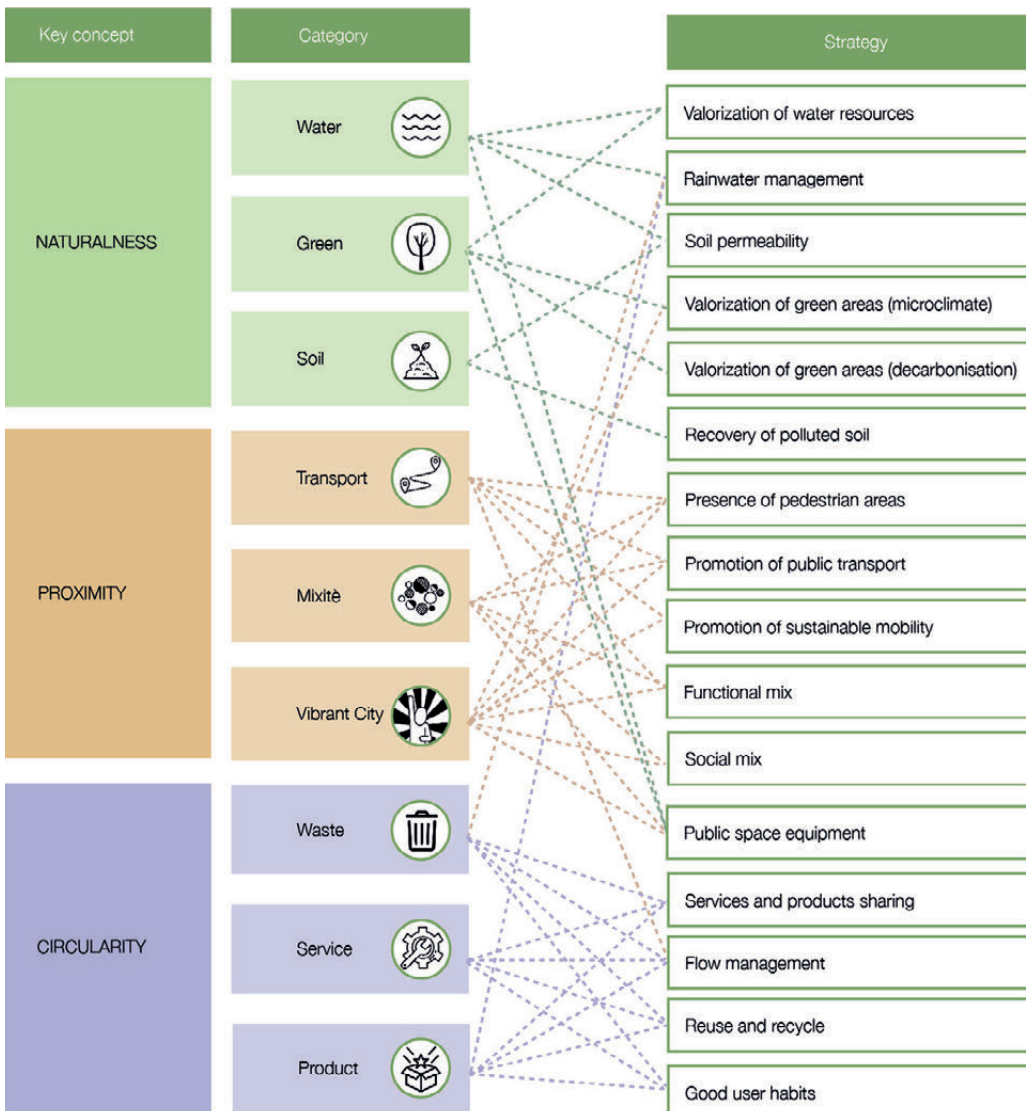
Key concept

Category

Strategy

NATURALNESS

Water

Green

Soil

PROXIMITY

Transport

Mixitè

Vibrant City

CIRCULARITY

Waste

Service

Product

Valorization of water resources

Rainwater management

Soil permeability

Valorization of green areas (microclimate)

Valorization of green areas (decarbonisation)

Recovery of polluted soil

Presence of pedestrian areas

Promotion of public transport

Promotion of sustainable mobility

Functional mix

Social mix

Public space equipment

Services and products sharing

Flow management

Reuse and recycle

Good user habits